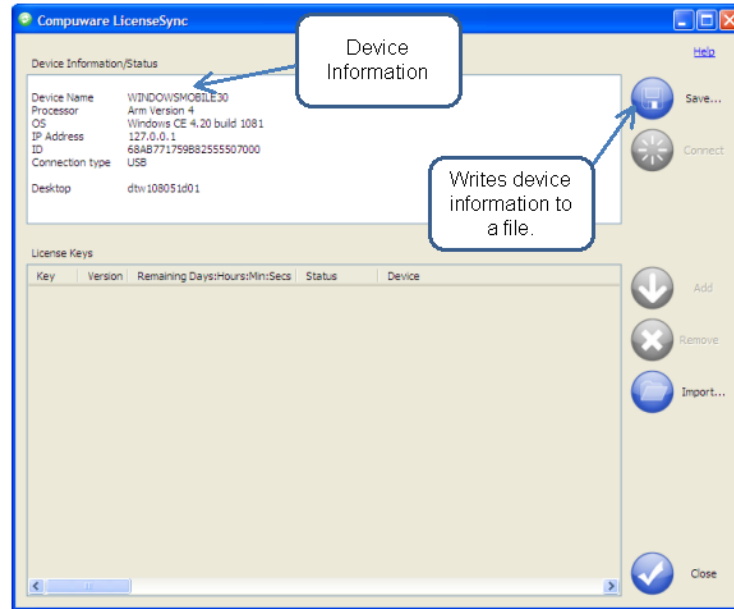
Compuware LicenseSync

Help

Device Information/Status

Device Information

| Device Name | WINDOWSMOBILE30 |
|---|---|
| Processor | Arm Version 4 |
| OS | Windows CE 4.20 build 1081 |
| IP Address | 127.0.0.1 |
| ID | 68AB771759B82555507000 |
| Connection type | USB |
| Desktop | dtw108051d01 |

Save...

Connect

Writes device information to a file.

License Keys

| Key | Version | Remaining Days:Hours:Min:Secs | Status | Device |
|---|---|---|---|---|

Add

Remove

Import...

Close